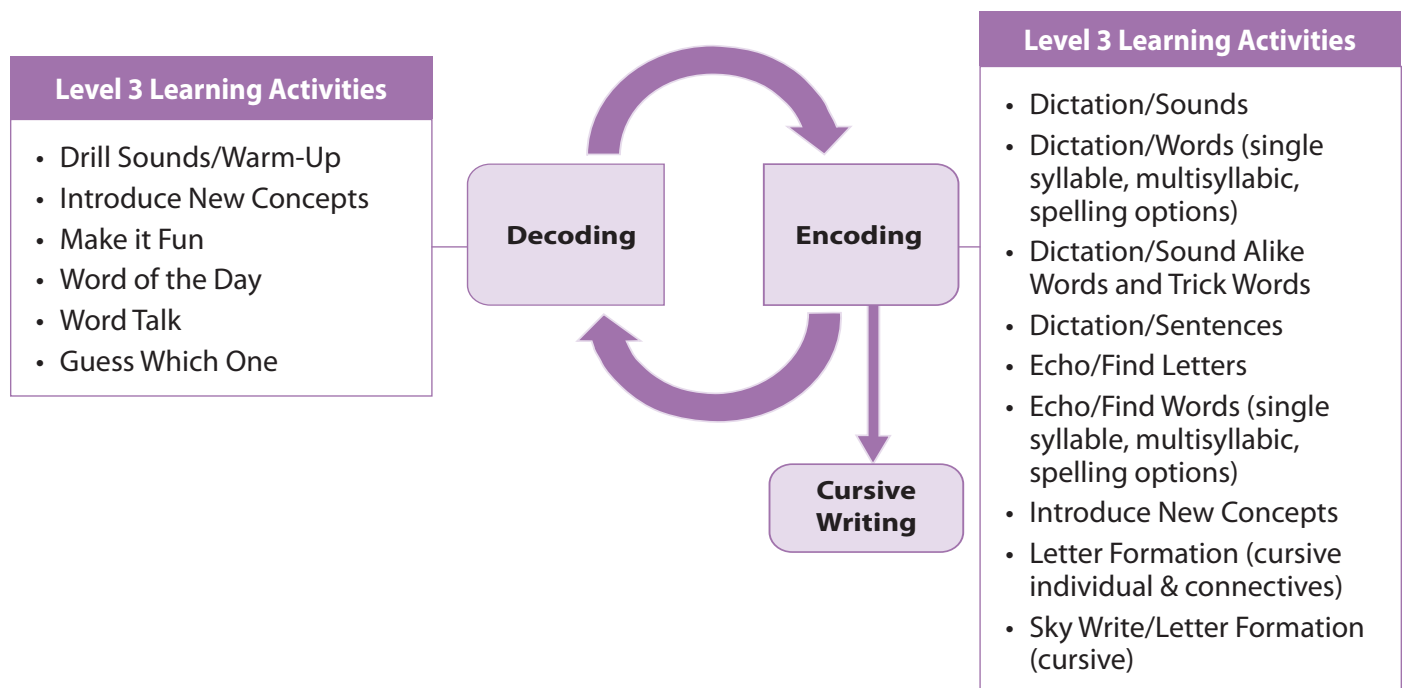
Level 3 Learning Activities

- Drill Sounds/Warm-Up
- Introduce New Concepts
- Make it Fun
- Word of the Day
- Word Talk
- Guess Which One

Decoding

Encoding

Cursive Writing

Level 3 Learning Activities

- Dictation/Sounds
- Dictation/Words (single syllable, multisyllabic, spelling options)
- Dictation/Sound Alike Words and Trick Words
- Dictation/Sentences
- Echo/Find Letters
- Echo/Find Words (single syllable, multisyllabic, spelling options)
- Introduce New Concepts
- Letter Formation (cursive individual & connectives)
- Sky Write/Letter Formation (cursive)